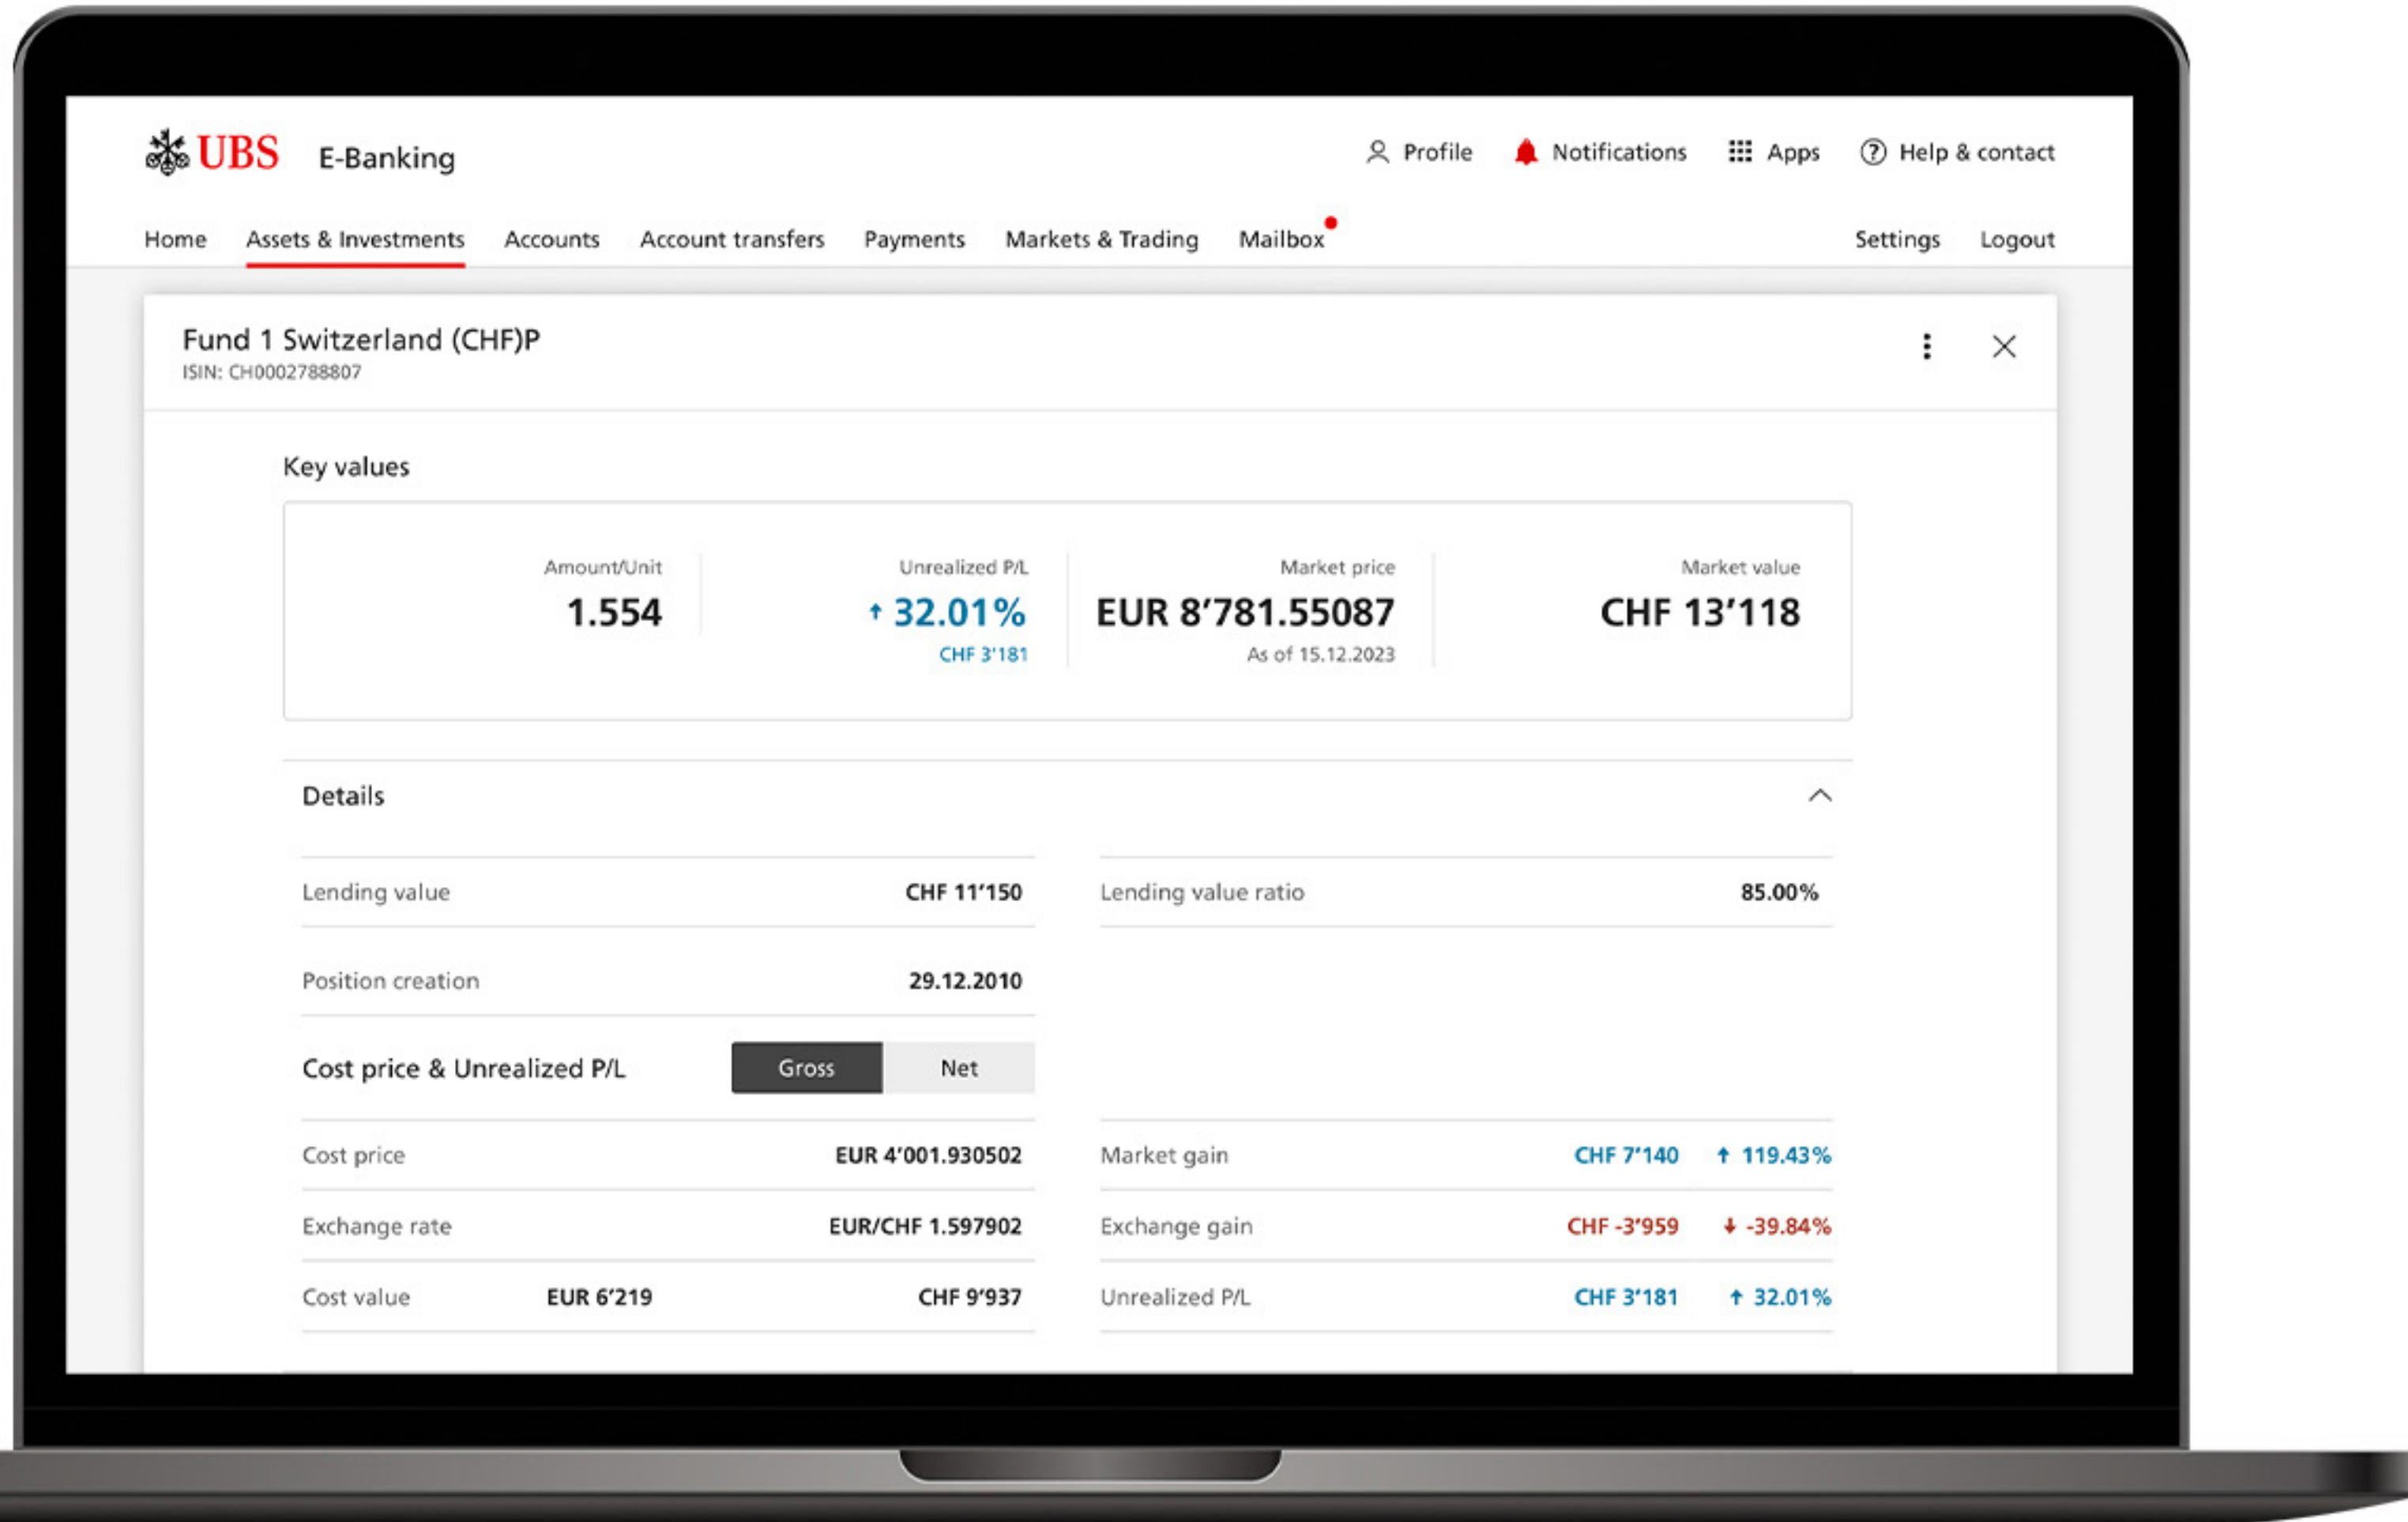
UBS E-Banking

Profile Notifications Apps Help & contact

Home Assets & Investments Accounts Account transfers Payments Markets & Trading Mailbox Settings Logout

Fund 1 Switzerland (CHF)P
ISIN: CH0002788807

Key values

| Amount/Unit | Unrealized P/L | Market price | Market value |
|---|---|---|---|
| 1.554 | 32.01% CHF 3'181 | EUR 8'781.55087 As of 15.12.2023 | CHF 13'118 |

Details

| | |
|---|---|
| Lending value | CHF 11'150 |
| Lending value ratio | 85.00% |
| Position creation | 29.12.2010 |

Cost price & Unrealized P/L Gross Net

| | | | | |
|---|---|---|---|---|
| Cost price | EUR 4'001.930502 | Market gain | CHF 7'140 | 119.43% |
| Exchange rate | EUR/CHF 1.597902 | Exchange gain | CHF -3'959 | -39.84% |
| Cost value | EUR 6'219 CHF 9'937 | Unrealized P/L | CHF 3'181 | 32.01% |